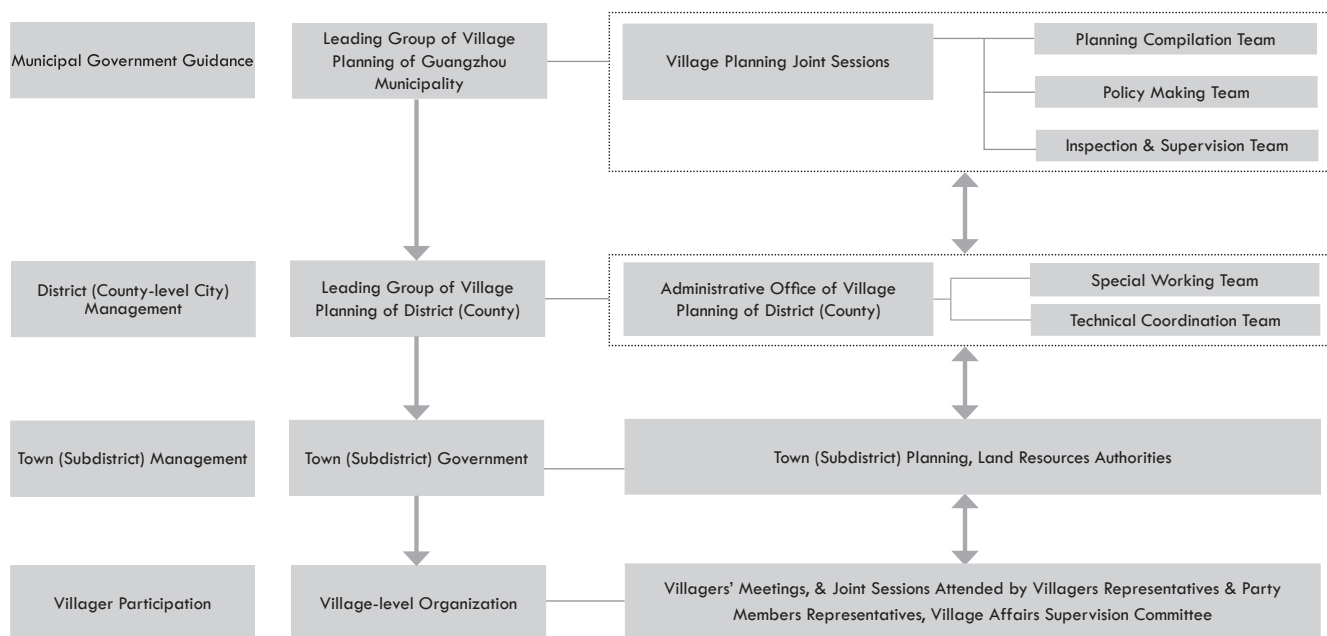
Municipal Government Guidance

Leading Group of Village Planning of Guangzhou Municipality

Village Planning Joint Sessions

Planning Compilation Team

Policy Making Team

Inspection & Supervision Team

District (County-level City) Management

Leading Group of Village Planning of District (County)

Administrative Office of Village Planning of District (County)

Special Working Team

Technical Coordination Team

Town (Subdistrict) Management

Town (Subdistrict) Government

Town (Subdistrict) Planning, Land Resources Authorities

Villager Participation

Village-level Organization

Villagers' Meetings, & Joint Sessions Attended by Villagers Representatives & Party Members Representatives, Village Affairs Supervision Committee